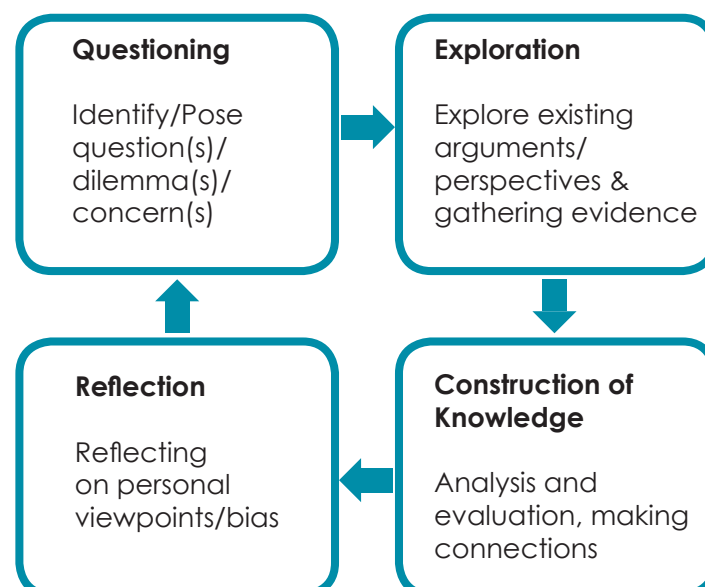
Questioning

Identify/Pose question(s)/ dilemma(s)/ concern(s)

Exploration

Explore existing arguments/ perspectives & gathering evidence

Construction of Knowledge

Analysis and evaluation, making connections

Reflection

Reflecting on personal viewpoints/bias